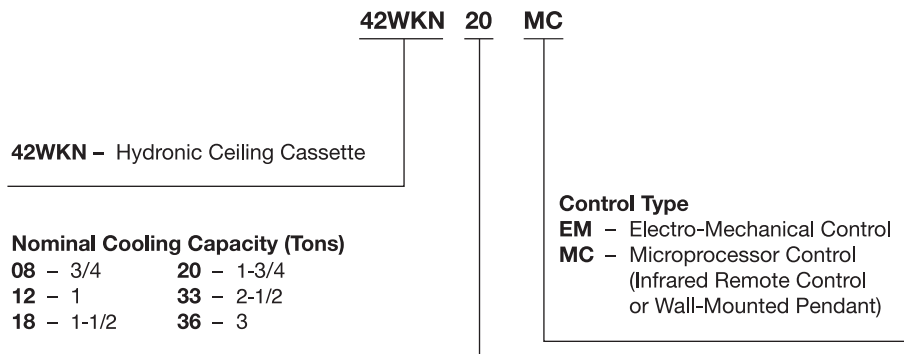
42WKN 20 MC

42WKN – Hydronic Ceiling Cassette

Nominal Cooling Capacity (Tons)
08 – 3/4
12 – 1
18 – 1-1/2
20 – 1-3/4
33 – 2-1/2
36 – 3

Control Type
EM – Electro-Mechanical Control
MC – Microprocessor Control (Infrared Remote Control or Wall-Mounted Pendant)